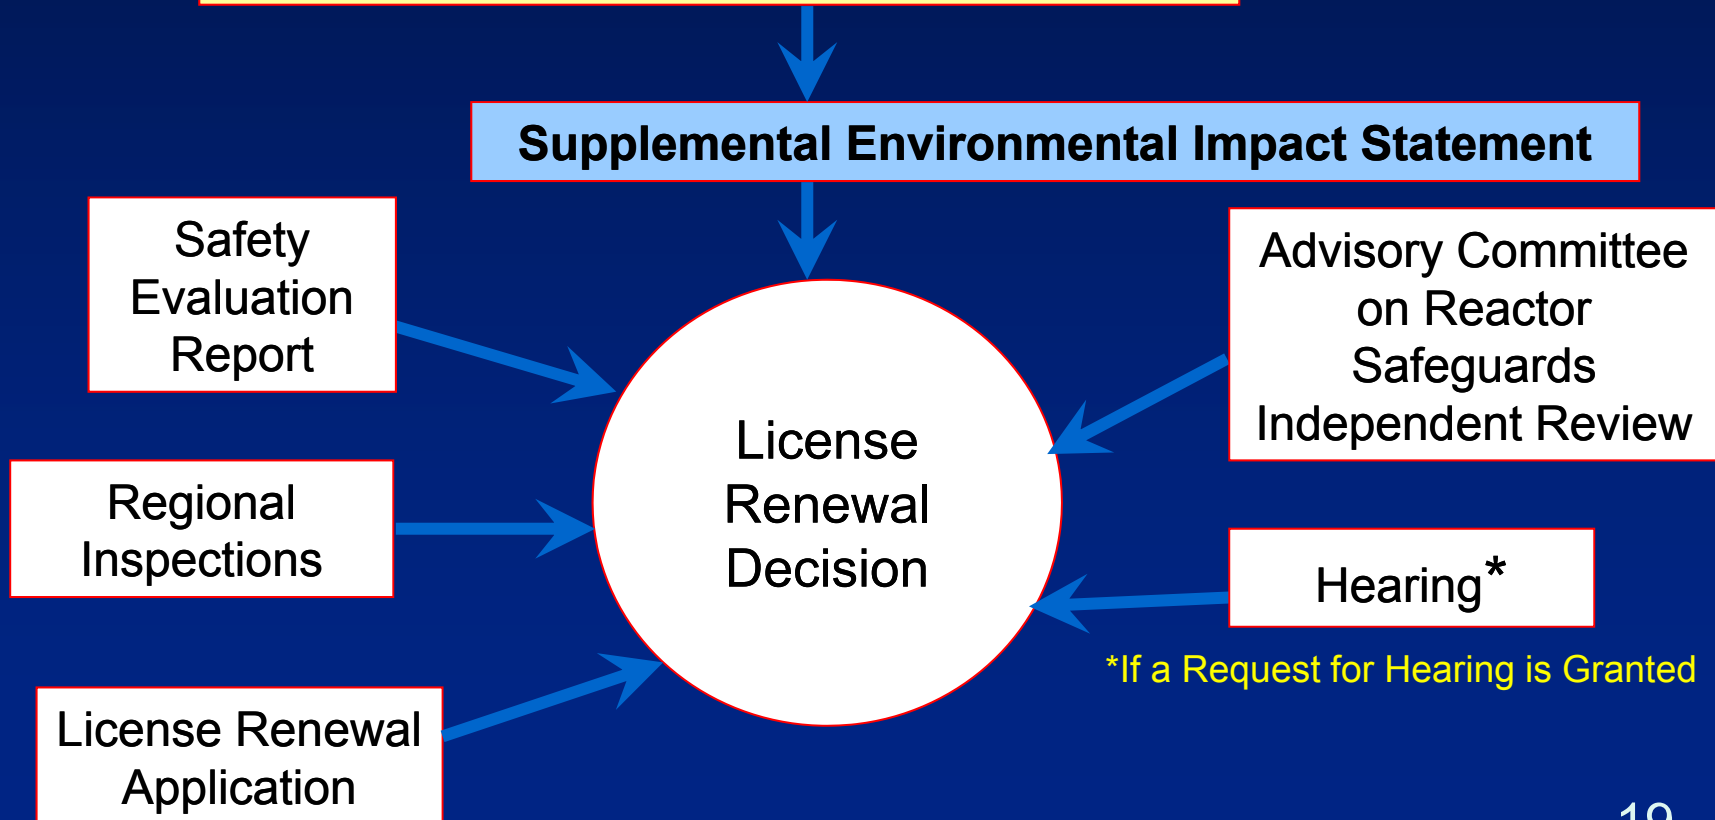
Supplemental Environmental Impact Statement

Safety Evaluation Report

Advisory Committee on Reactor Safeguards Independent Review

License Renewal Decision

Regional Inspections

Hearing*

*If a Request for Hearing is Granted

License Renewal Application

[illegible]